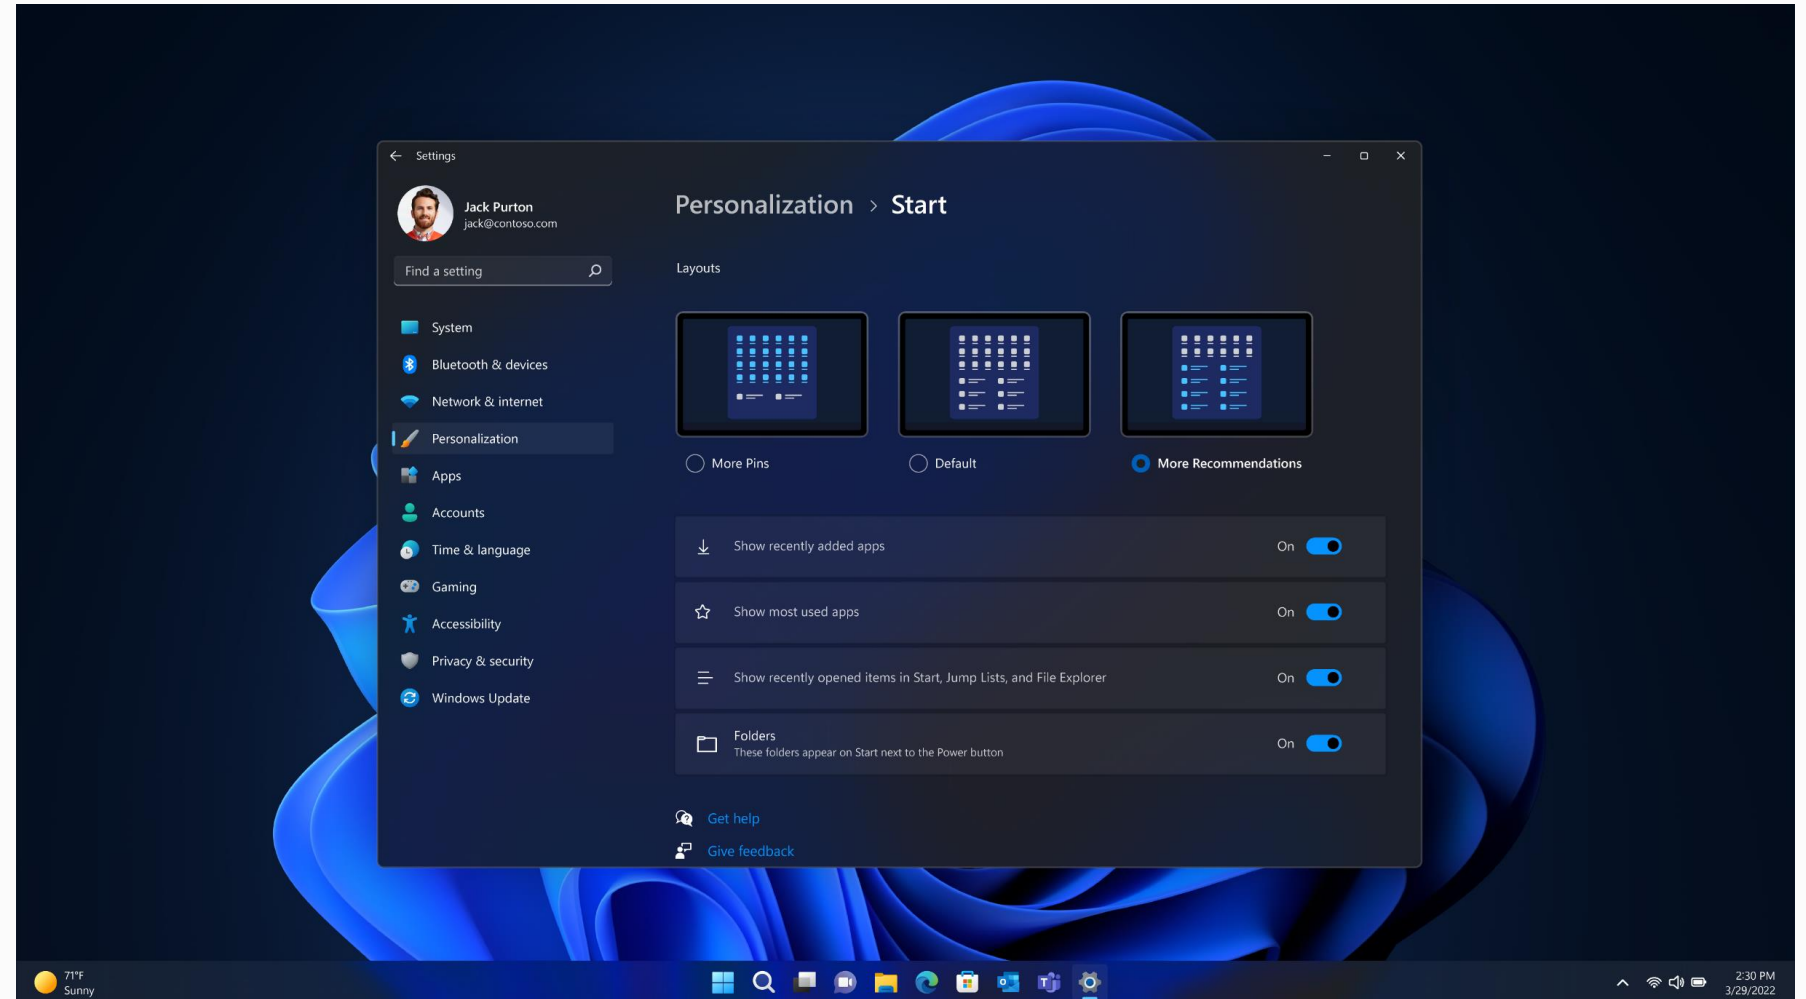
Settings

Jack Purton
jack@contoso.com

Find a setting

System
Bluetooth & devices
Network & internet
Personalization
Apps
Accounts
Time & language
Gaming
Accessibility
Privacy & security
Windows Update

Personalization > Start

Layouts

More Pins
Default
More Recommendations

Show recently added apps On
Show most used apps On
Show recently opened items in Start, Jump Lists, and File Explorer On
Folders
These folders appear on Start next to the Power button On

Get help
Give feedback

71°F
Sunny

2:30 PM
3/29/2022